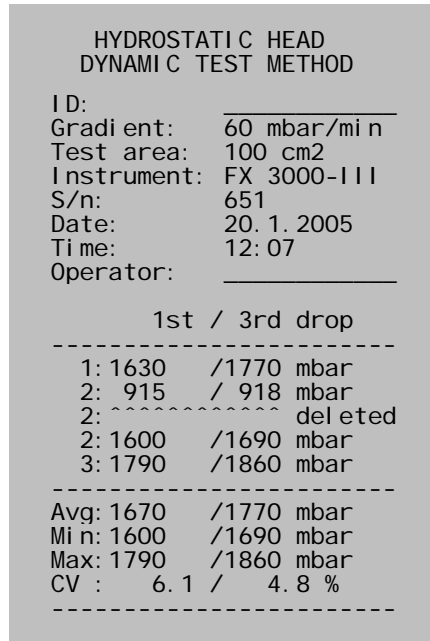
HYDROSTATIC HEAD
DYNAMIC TEST METHOD

ID: ___________
Gradient: 60 mbar/min
Test area: 100 cm2
Instrument: FX 3000-III
S/n: 651
Date: 20.1.2005
Time: 12:07
Operator: ___________

1st / 3rd drop
------------------------
1:1630 /1770 mbar
2: 915 / 918 mbar
2:^^^^^^^^^^^^ deleted
2:1600 /1690 mbar
3:1790 /1860 mbar
------------------------
Avg:1670 /1770 mbar
Min:1600 /1690 mbar
Max:1790 /1860 mbar
CV : 6.1 / 4.8 %
------------------------